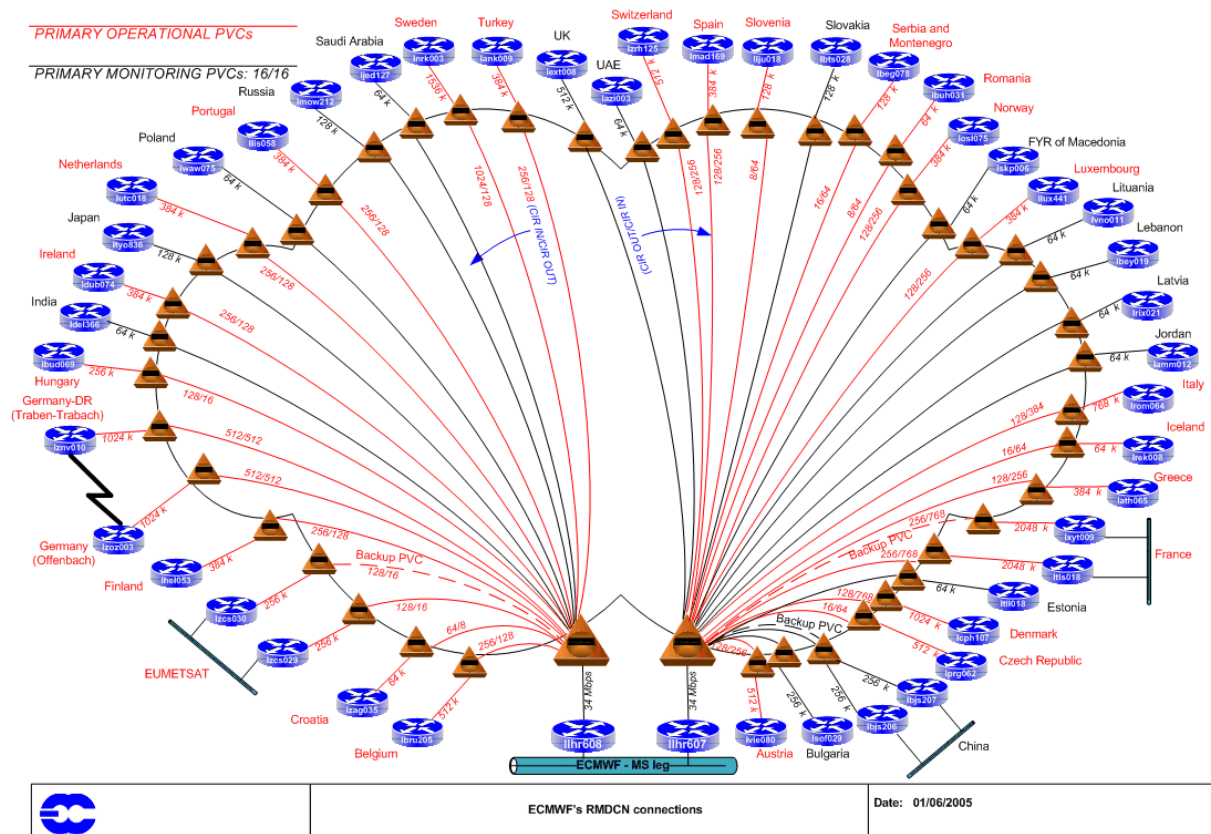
PRIMARY OPERATIONAL PVCs

PRIMARY MONITORING PVCs: 16/16

Saudi Arabia
Sweden
Turkey
UK
Switzerland
Spain
Slovenia
Slovakia
Serbia and Montenegro
UAE
Russia
Romania
Norway
Portugal
Poland
FYR of Macedonia
Netherlands
Luxembourg
Lituania
Japan
Lebanon
Ireland
Latvia
India
Jordan
Hungary
Italy
Germany-DR (Traben-Trabach)
Iceland
Greece
Germany (Offenbach)
France
Finland
Estonia
EUMETSAT
Denmark
Czech Republic
Croatia
Belgium
Austria
Bulgaria
China

ljed127
lnrk003
lank009
lext008
lazi003
lzrh125
lmad169
llju018
lbts028
lbeg078
lbuh031
lmow212
losl075
llis058
lskp006
lwaw075
llux441
lutc018
lvno011
ltyo836
lbey019
ldub074
lrix021
ldel366
lamm012
lbud069
lrom064
lznv010
lrek008
lath065
lzoz003
lxyt009
lhel053
ltls018
lzcs030
ltll018
lzcs029
lcph107
lprg062
lzag035
lbjs207
lbru205
lbjs206
llhr608
llhr607
lvie080
lsof020

64 k
1536 k
384 k
512 k
128 k
384 k
128 k
128 k
128 k
64 k
64 k
128 k
64 k
384 k
384 k
64 k
384 k
64 k
128 k
64 k
384 k
64 k
64 k
64 k
256 k
1024 k
768 k
1024 k
64 k
384 k
2048 k
384 k
2048 k
256 k
64 k
256 k
1024 k
64 k
512 k
512 k
256 k
256 k
512 k
256 k
256 k

1024/128
256/128 (CIR IN/CIR OUT)
(CIR OUT/CIR IN)
128/256
128/256
8/64
16/64
8/64
128/256
128/256
256/128
256/128
256/128
128/16
512/512
512/512
256/128
Backup PVC
128/16
128/16
64/8
256/128
128/384
16/64
128/256
256/768
Backup PVC
256/768
128/768
16/64
Backup PVC
128/256

34 Mbps
34 Mbps

ECMWF - MS leg

ECMWF's RMDCN connections

Date: 01/06/2005